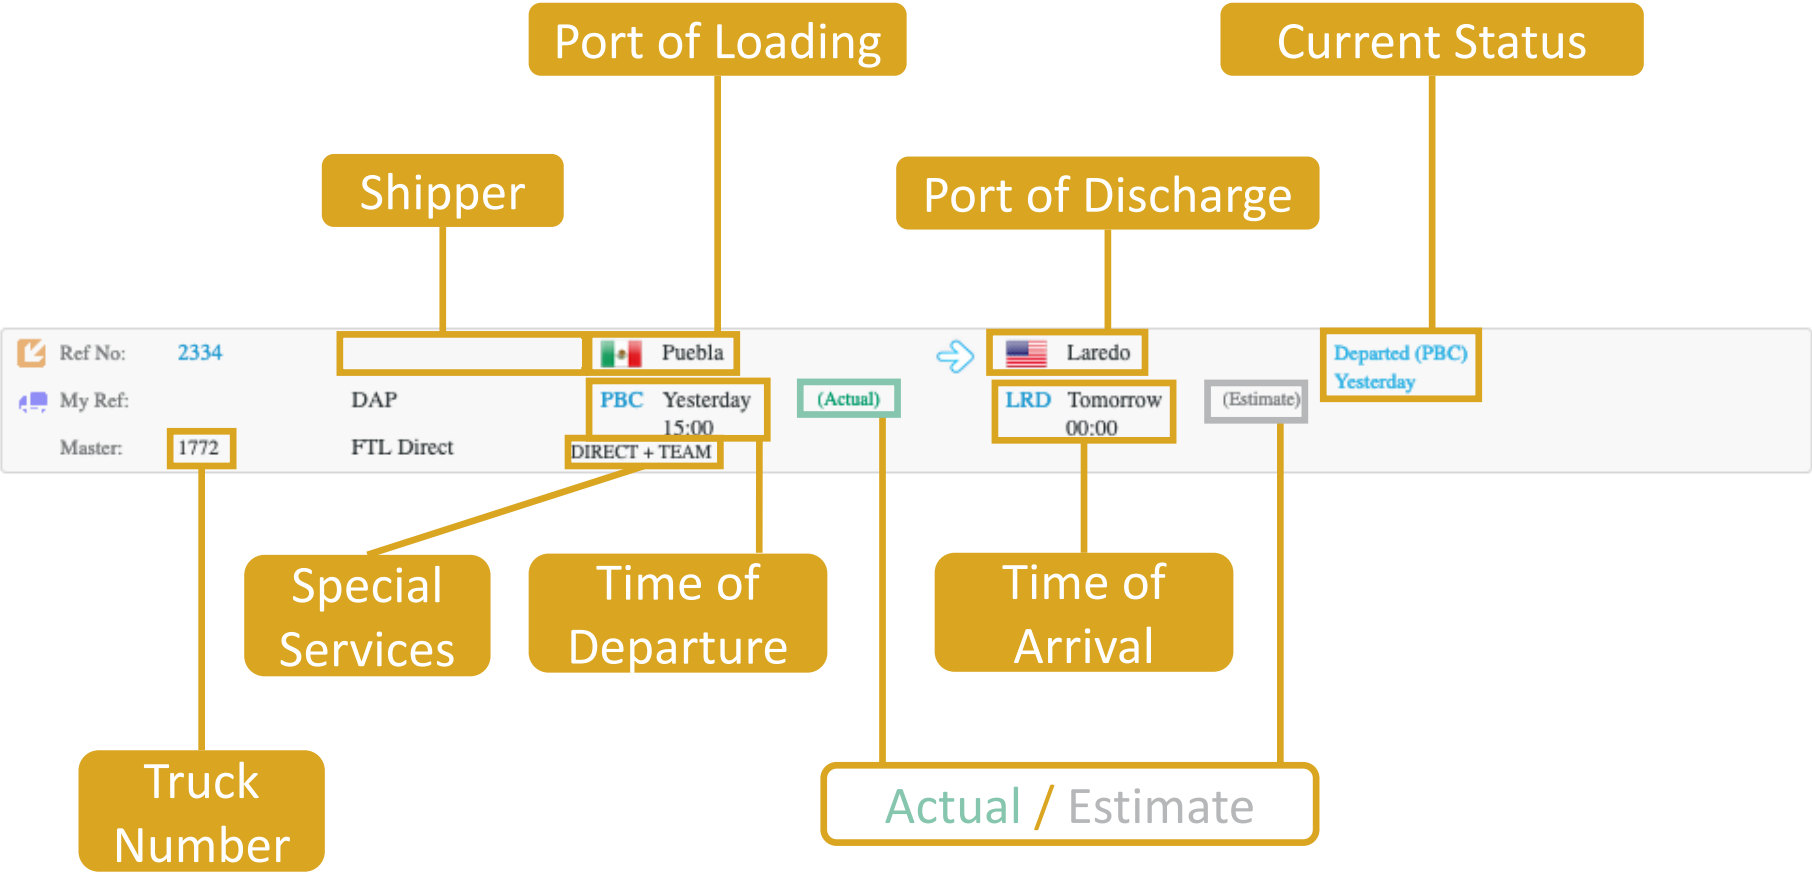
Port of Loading

Current Status

Shipper

Port of Discharge

Ref No: 2334

Puebla

Laredo

Departed (PBC) Yesterday

My Ref:

DAP

PBC Yesterday 15:00

(Actual)

LRD Tomorrow 00:00

(Estimate)

Master: 1772

FTL Direct

DIRECT + TEAM

Special Services

Time of Departure

Time of Arrival

Truck Number

Actual / Estimate